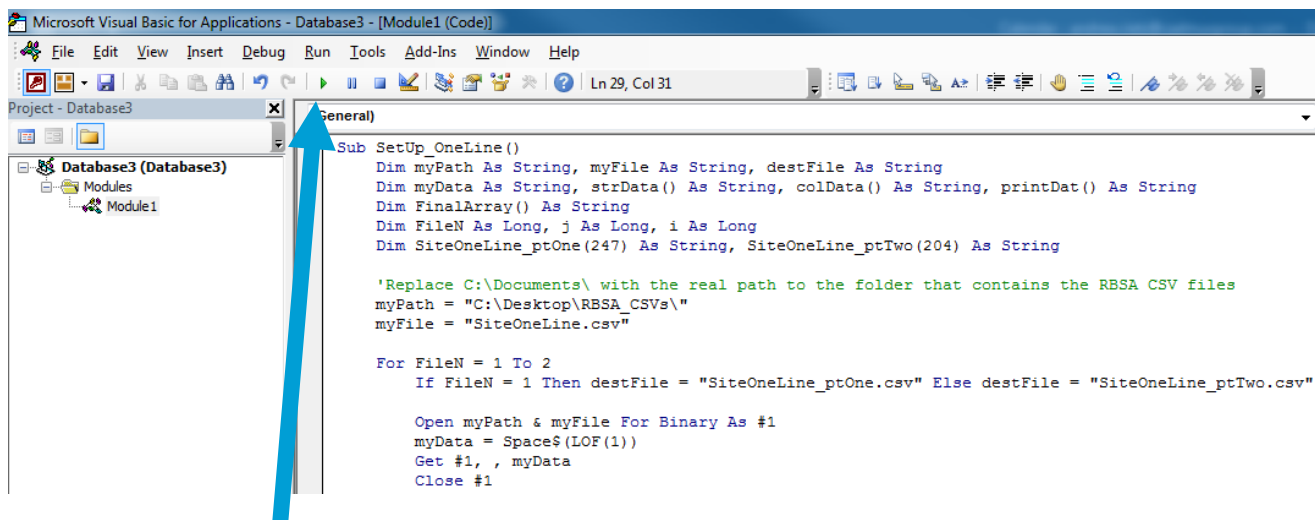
Microsoft Visual Basic for Applications - Database3 - [Module1 (Code)]

File Edit View Insert Debug Run Tools Add-Ins Window Help

Ln 29, Col 31

Project - Database3

Database3 (Database3)
Modules
Module1

General)

Sub SetUp_OneLine()
    Dim myPath As String, myFile As String, destFile As String
    Dim myData As String, strData() As String, colData() As String, printDat() As String
    Dim FinalArray() As String
    Dim FileN As Long, j As Long, i As Long
    Dim SiteOneLine_ptOne(247) As String, SiteOneLine_ptTwo(204) As String

    'Replace C:\Documents\ with the real path to the folder that contains the RBSA CSV files
    myPath = "C:\Desktop\RBSA_CSVs\"
    myFile = "SiteOneLine.csv"

    For FileN = 1 To 2
        If FileN = 1 Then destFile = "SiteOneLine_ptOne.csv" Else destFile = "SiteOneLine_ptTwo.csv"

        Open myPath & myFile For Binary As #1
        myData = Space$(LOF(1))
        Get #1, , myData
        Close #1